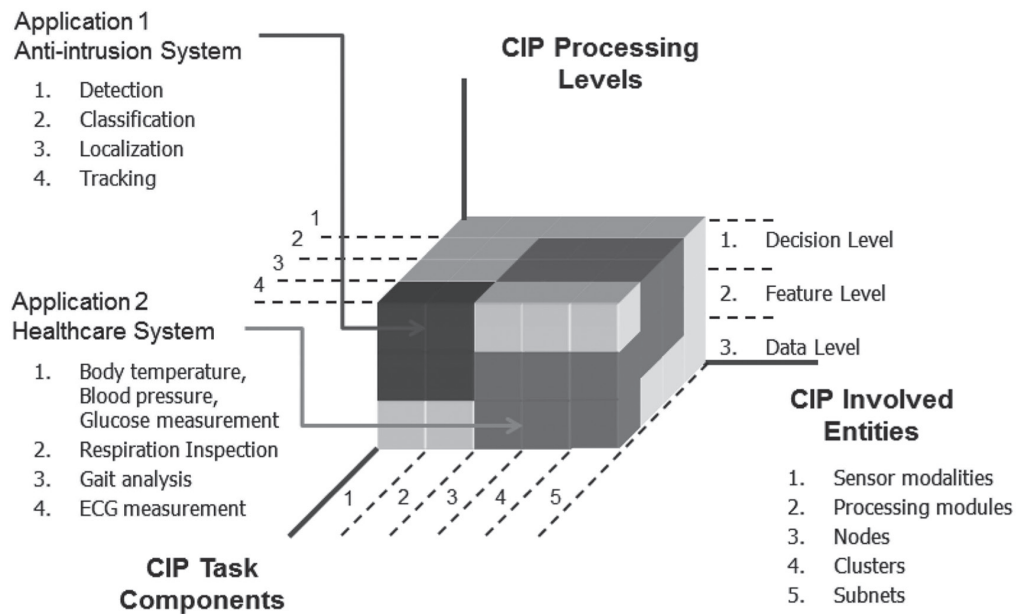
Application 1
Anti-intrusion System

1. Detection
2. Classification
3. Localization
4. Tracking

CIP Processing Levels

1
2
3
4

1. Decision Level
2. Feature Level
3. Data Level

Application 2
Healthcare System

1. Body temperature, Blood pressure, Glucose measurement
2. Respiration Inspection
3. Gait analysis
4. ECG measurement

CIP Involved Entities

1. Sensor modalities
2. Processing modules
3. Nodes
4. Clusters
5. Subnets

1 2 3 4 5

CIP Task Components